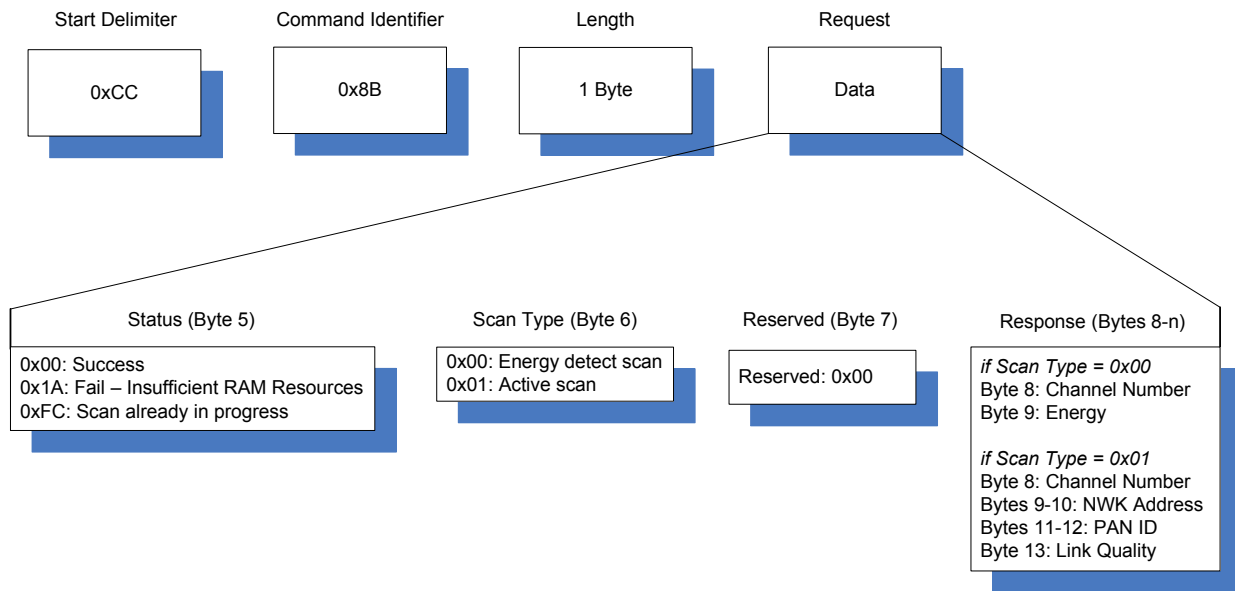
Start Delimiter

0xCC

Command Identifier

0x8B

Length

1 Byte

Request

Data

Status (Byte 5)

0x00: Success
0x1A: Fail – Insufficient RAM Resources
0xFC: Scan already in progress

Scan Type (Byte 6)

0x00: Energy detect scan
0x01: Active scan

Reserved (Byte 7)

Reserved: 0x00

Response (Bytes 8-n)

*if Scan Type = 0x00*
Byte 8: Channel Number
Byte 9: Energy

*if Scan Type = 0x01*
Byte 8: Channel Number
Bytes 9-10: NWK Address
Bytes 11-12: PAN ID
Byte 13: Link Quality